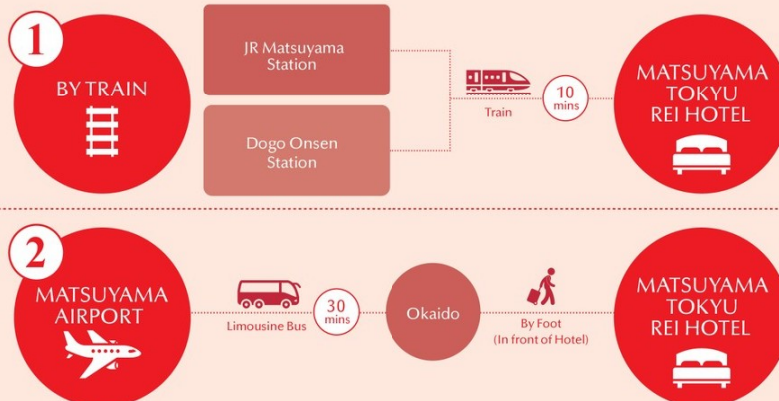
1

BY TRAIN

JR Matsuyama Station

Dogo Onsen Station

Train

10 mins

MATSUYAMA TOKYU REI HOTEL

2

MATSUYAMA AIRPORT

Limousine Bus

30 mins

Okaido

By Foot (In front of Hotel)

MATSUYAMA TOKYU REI HOTEL